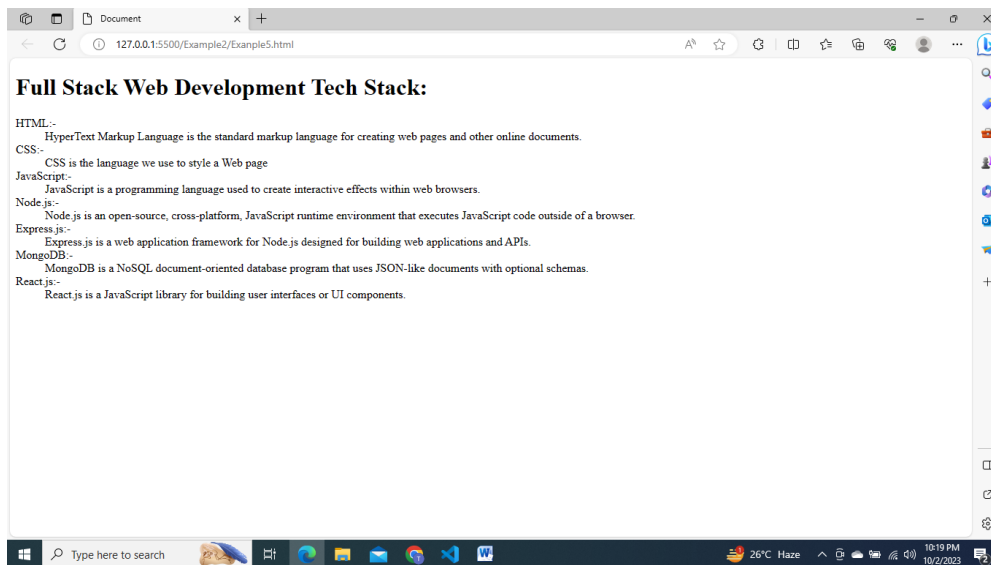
Document

127.0.0.1:5500/Example2/Exanple5.html

# Full Stack Web Development Tech Stack:

HTML:-
HyperText Markup Language is the standard markup language for creating web pages and other online documents.
CSS:-
CSS is the language we use to style a Web page
JavaScript:-
JavaScript is a programming language used to create interactive effects within web browsers.
Node.js:-
Node.js is an open-source, cross-platform, JavaScript runtime environment that executes JavaScript code outside of a browser.
Express.js:-
Express.js is a web application framework for Node.js designed for building web applications and APIs.
MongoDB:-
MongoDB is a NoSQL document-oriented database program that uses JSON-like documents with optional schemas.
React.js:-
React.js is a JavaScript library for building user interfaces or UI components.

Type here to search

26°C Haze

10:19 PM
10/2/2023